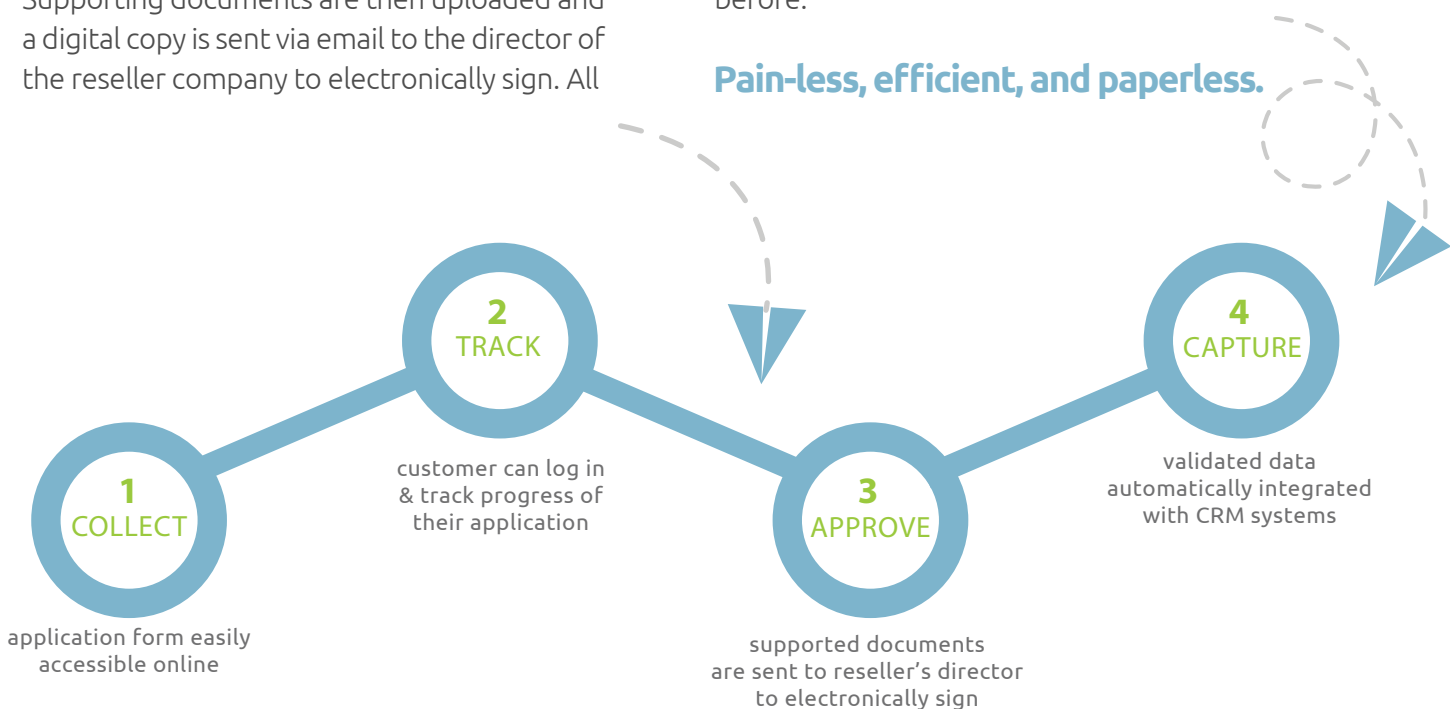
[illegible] a digital copy is sent via email to the director of the reseller company to electronically sign. All

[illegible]

Pain-less, efficient, and paperless.

2
TRACK

customer can log in & track progress of their application

4
CAPTURE

validated data automatically integrated with CRM systems

1
COLLECT

application form easily accessible online

3
APPROVE

supported documents are sent to reseller's director to electronically sign